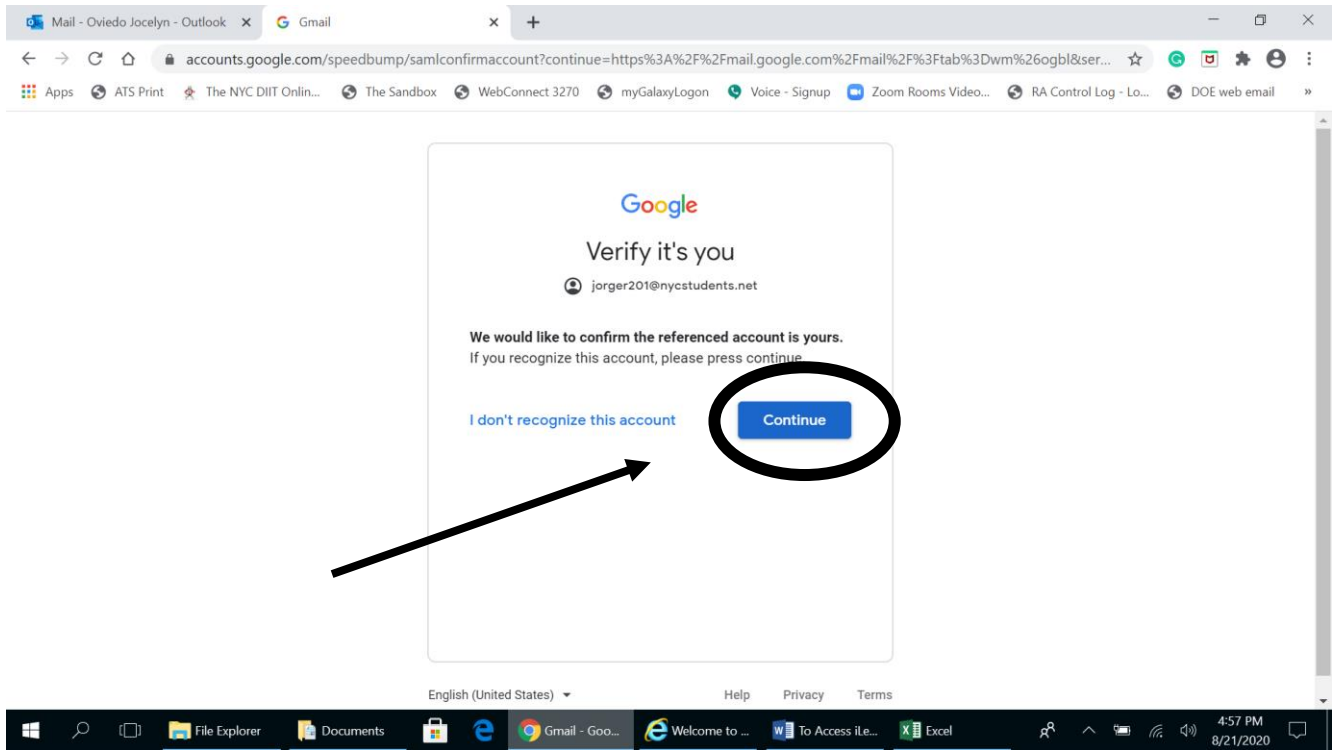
Mail - Oviedo Jocelyn - Outlook ×
Gmail ×
+

accounts.google.com/speedbump/samlconfirmaccount?continue=https%3A%2F%2Fmail.google.com%2Fmail%2F%3Ftab%3Dwm%26ogbl&ser...

Apps ATS Print The NYC DIIT Onlin... The Sandbox WebConnect 3270 myGalaxyLogon Voice - Signup Zoom Rooms Video... RA Control Log - Lo... DOE web email »

Google

Verify it's you

jorger201@nycstudents.net

**We would like to confirm the referenced account is yours.**
If you recognize this account, please press continue.

I don't recognize this account

Continue

English (United States)

Help Privacy Terms

File Explorer Documents Gmail - Goo... Welcome to ... To Access iLe... Excel

4:57 PM
8/21/2020